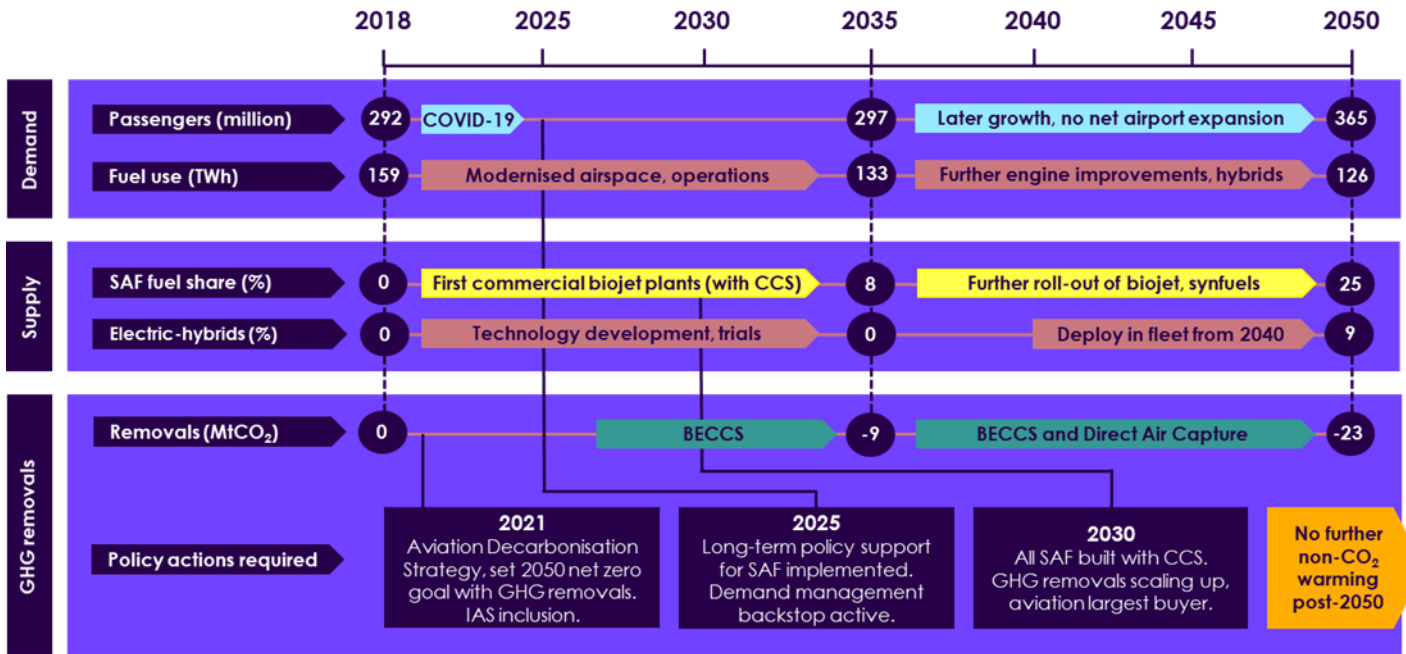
2018 2025 2030 2035 2040 2045 2050

Demand

Passengers (million) 292 COVID-19 297 Later growth, no net airport expansion 365

Fuel use (TWh) 159 Modernised airspace, operations 133 Further engine improvements, hybrids 126

Supply

SAF fuel share (%) 0 First commercial biojet plants (with CCS) 8 Further roll-out of biojet, synfuels 25

Electric-hybrids (%) 0 Technology development, trials 0 Deploy in fleet from 2040 9

GHG removals

Removals (MtCO$_2$) 0 BECCS -9 BECCS and Direct Air Capture -23

Policy actions required

2021
Aviation Decarbonisation Strategy, set 2050 net zero goal with GHG removals. IAS inclusion.

2025
Long-term policy support for SAF implemented. Demand management backstop active.

2030
All SAF built with CCS. GHG removals scaling up, aviation largest buyer.

No further non-CO$_2$ warming post-2050